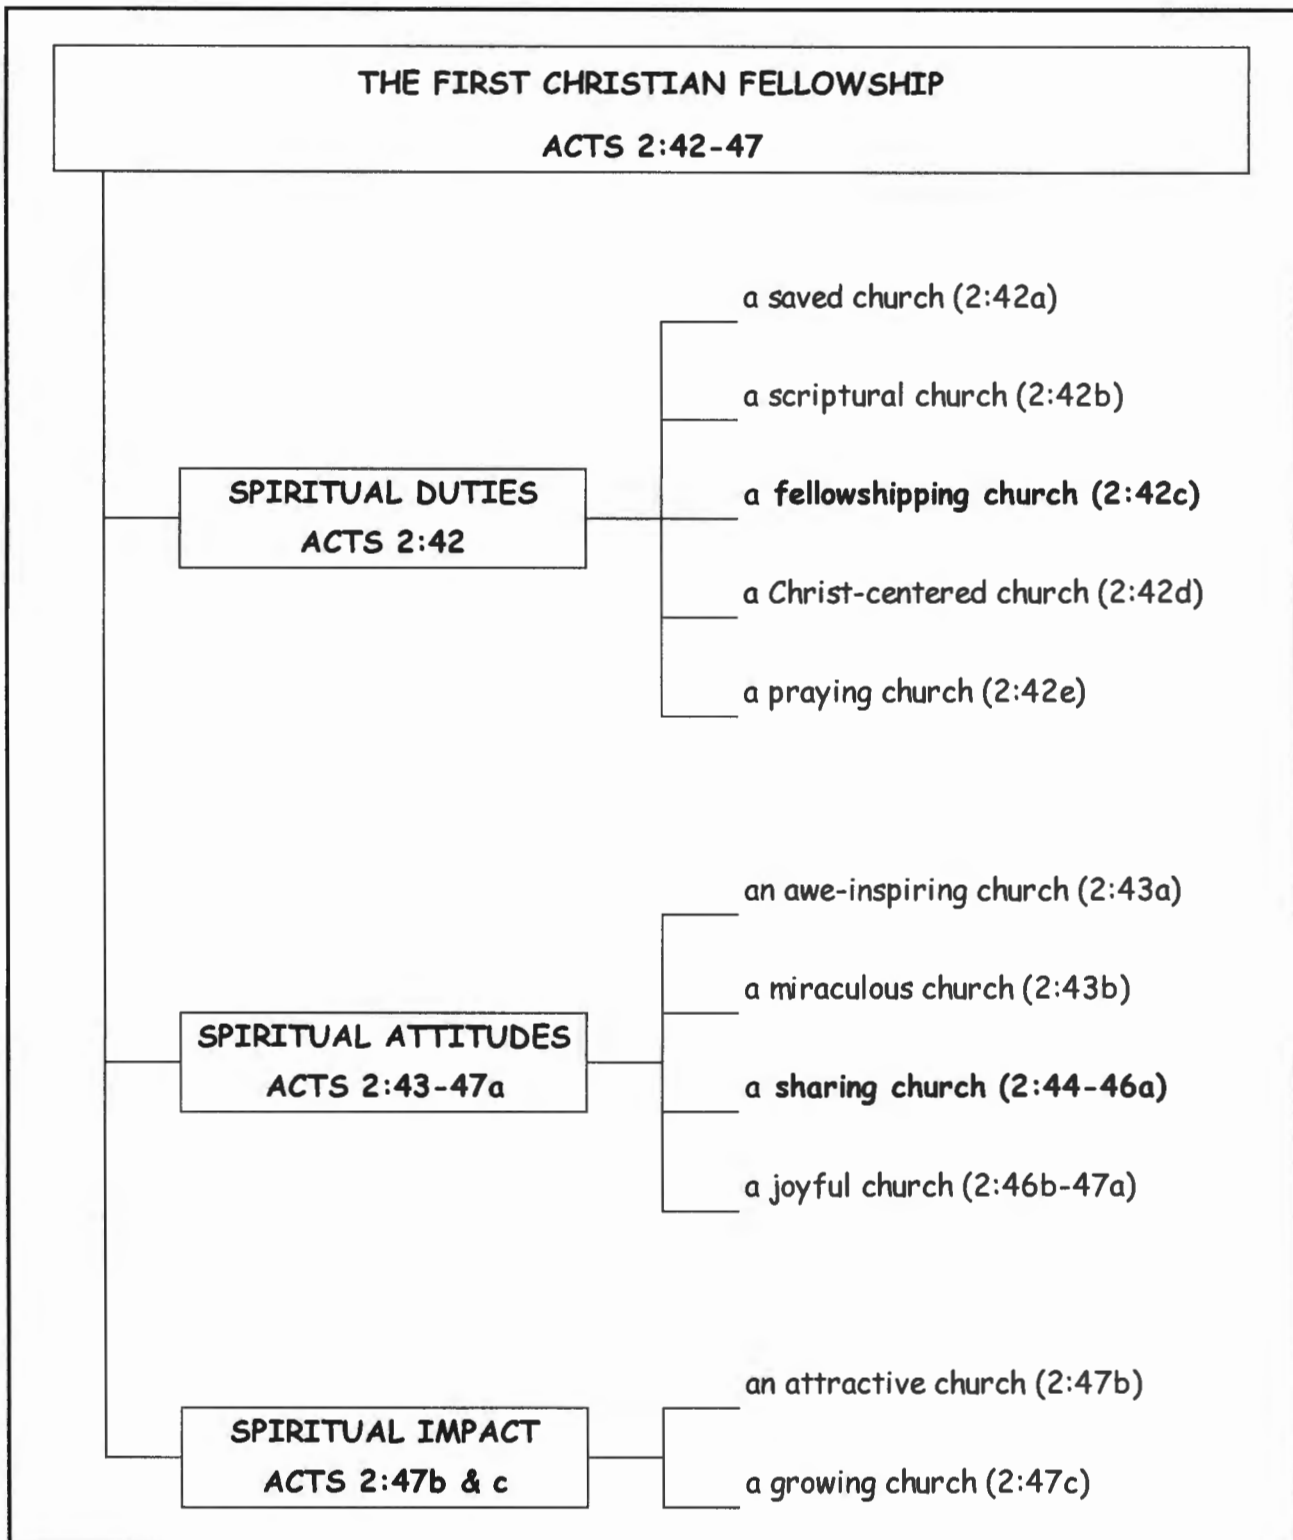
THE FIRST CHRISTIAN FELLOWSHIP
ACTS 2:42-47

SPIRITUAL DUTIES
ACTS 2:42

a saved church (2:42a)

a scriptural church (2:42b)

a fellowshipping church (2:42c)

a Christ-centered church (2:42d)

a praying church (2:42e)

SPIRITUAL ATTITUDES
ACTS 2:43-47a

an awe-inspiring church (2:43a)

a miraculous church (2:43b)

a sharing church (2:44-46a)

a joyful church (2:46b-47a)

SPIRITUAL IMPACT
ACTS 2:47b & c

an attractive church (2:47b)

a growing church (2:47c)